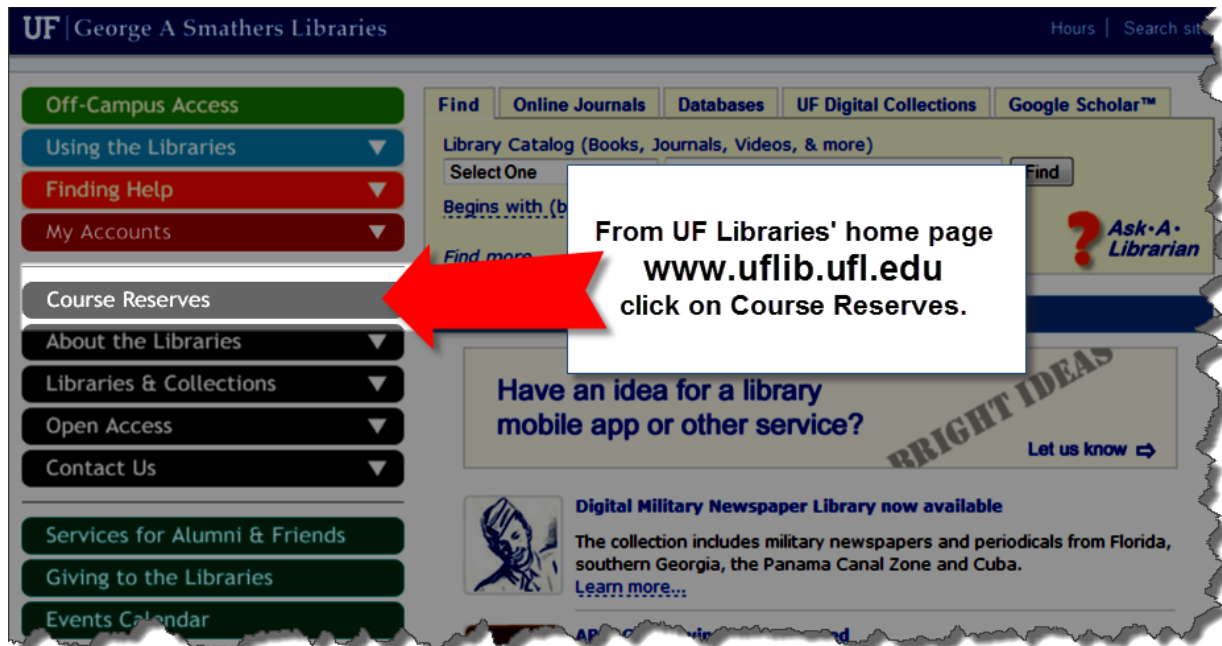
UF | George A Smathers Libraries

Hours | Search sit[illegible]

Off-Campus Access
Using the Libraries
Finding Help
My Accounts

Course Reserves
About the Libraries
Libraries & Collections
Open Access
Contact Us

Services for Alumni & Friends
Giving to the Libraries
Events Calendar

Find | Online Journals | Databases | UF Digital Collections | Google Scholar™

Library Catalog (Books, Journals, Videos, & more)
Select One
Find
Begins with (b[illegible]
Find more
Ask·A·Librarian

From UF Libraries' home page
www.uflib.ufl.edu
click on Course Reserves.

Have an idea for a library mobile app or other service?
BRIGHT IDEAS
Let us know

Digital Military Newspaper Library now available
The collection includes military newspapers and periodicals from Florida, southern Georgia, the Panama Canal Zone and Cuba.
Learn more...

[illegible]